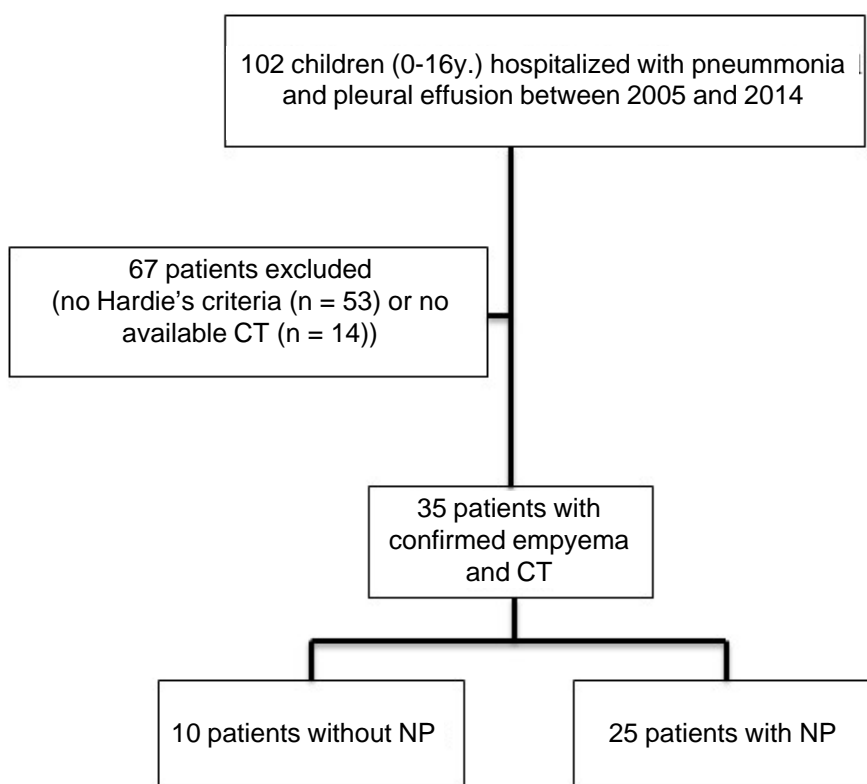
102 children (0-16y.) hospitalized with pneummonia and pleural effusion between 2005 and 2014

67 patients excluded (no Hardie's criteria (n = 53) or no available CT (n = 14))

35 patients with confirmed empyema and CT

10 patients without NP

25 patients with NP